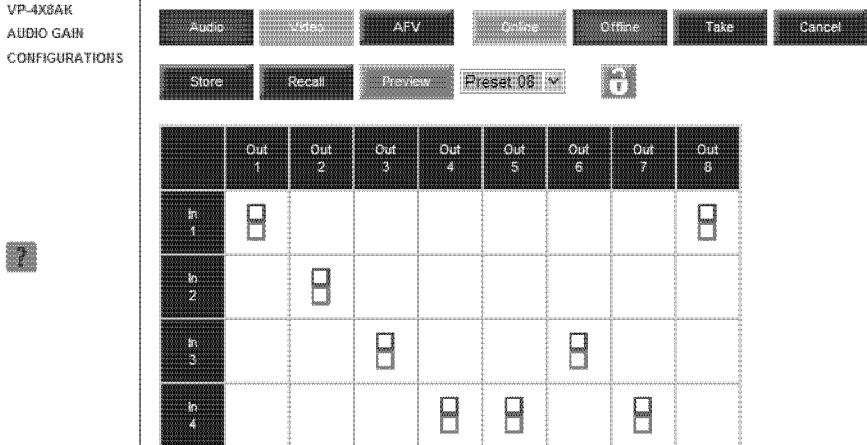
VP-4X8AK
AUDIO GAIN
CONFIGURATIONS

?

Audio Video AFV Online Offline Take Cancel

Store Recall Preview Preset 08

| | Out 1 | Out 2 | Out 3 | Out 4 | Out 5 | Out 6 | Out 7 | Out 8 |
|---|---|---|---|---|---|---|---|---|
| In 1 | | | | | | | | |
| In 2 | | | | | | | | |
| In 3 | | | | | | | | |
| In 4 | | | | | | | | |